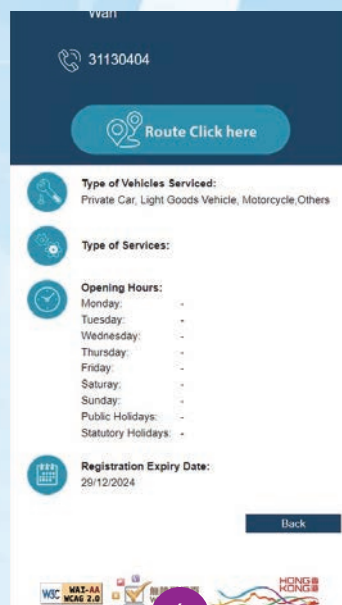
Wan

31130404

Route Click here

Type of Vehicles Serviced:
Private Car, Light Goods Vehicle, Motorcycle,Others

Type of Services:

Opening Hours:
Monday: -
Tuesday: -
Wednesday: -
Thursday: -
Friday: -
Saturday: -
Sunday: -
Public Holidays: -
Statutory Holidays: -

Registration Expiry Date:
29/12/2024

Back

W3C WAI-AA WCAG 2.0

HONG KONG